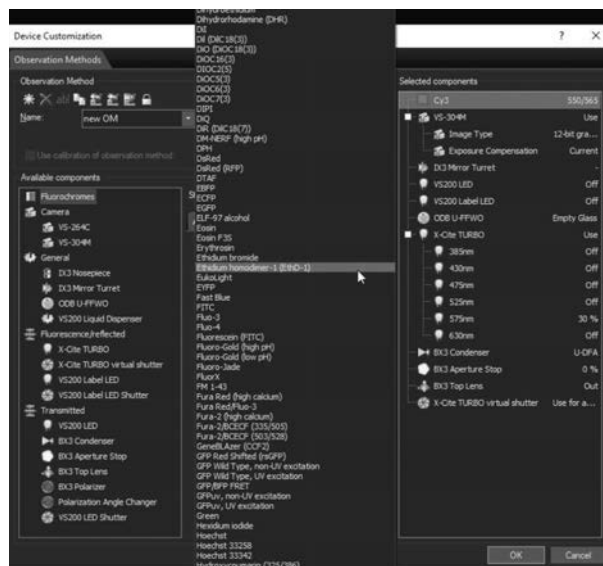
Device Customization

? ×

Observation Methods

Observation Method

Name: new OM

Use calibration of observation method

Available components

Fluorochromes
Camera
VS-264C
VS-304M
General
IX3 Nosepiece
IX3 Mirror Turret
ODB U-FFWO
VS200 Liquid Dispenser
Fluorescence,reflected
X-Cite TURBO
X-Cite TURBO virtual shutter
VS200 Label LED
VS200 Label LED Shutter
Transmitted
VS200 LED
BX3 Condenser
BX3 Aperture Stop
BX3 Top Lens
BX3 Polarizer
Polarization Angle Changer
VS200 LED Shutter

Dihydrorhodamine (DHR)
DiI
DiI (DiC18(3))
DiO (DiOC18(3))
DiOC16(3)
DiOC2(5)
DiOC5(3)
DiOC6(3)
DiOC7(3)
DIPI
DiQ
DiR (DiC18(7))
DM-NERF (high pH)
DPH
DsRed
DsRed (RFP)
DTAF
EBFP
ECFP
EGFP
ELF-97 alcohol
Eosin
Eosin F3S
Erythrosin
Ethidium bromide
Ethidium homodimer-1 (EthD-1)
EukoLight
EYFP
Fast Blue
FITC
Fluo-3
Fluo-4
Fluorescein (FITC)
Fluoro-Gold (high pH)
Fluoro-Gold (low pH)
Fluoro-Jade
FluorX
FM 1-43
Fura Red (high calcium)
Fura Red/Fluo-3
Fura-2 (high calcium)
Fura-2/BCECF (335/505)
Fura-2/BCECF (503/528)
GeneBLAzer (CCF2)
GFP Red Shifted (rsGFP)
GFP Wild Type, non-UV excitation
GFP Wild Type, UV excitation
GFP/BFP FRET
GFPuv, non-UV excitation
GFPuv, UV excitation
Green
Hexidium iodide
Hoechst
Hoechst 33258
Hoechst 33342

Selected components

Cy3 550/565
VS-304M Use
Image Type 12-bit gra...
Exposure Compensation Current
IX3 Mirror Turret -
VS200 LED Off
VS200 Label LED Off
ODB U-FFWO Empty Glass
X-Cite TURBO Use
385nm Off
430nm Off
475nm Off
525nm Off
575nm 30 %
630nm Off
BX3 Condenser U-DFA
BX3 Aperture Stop 0 %
BX3 Top Lens Out
X-Cite TURBO virtual shutter Use for a...

OK Cancel